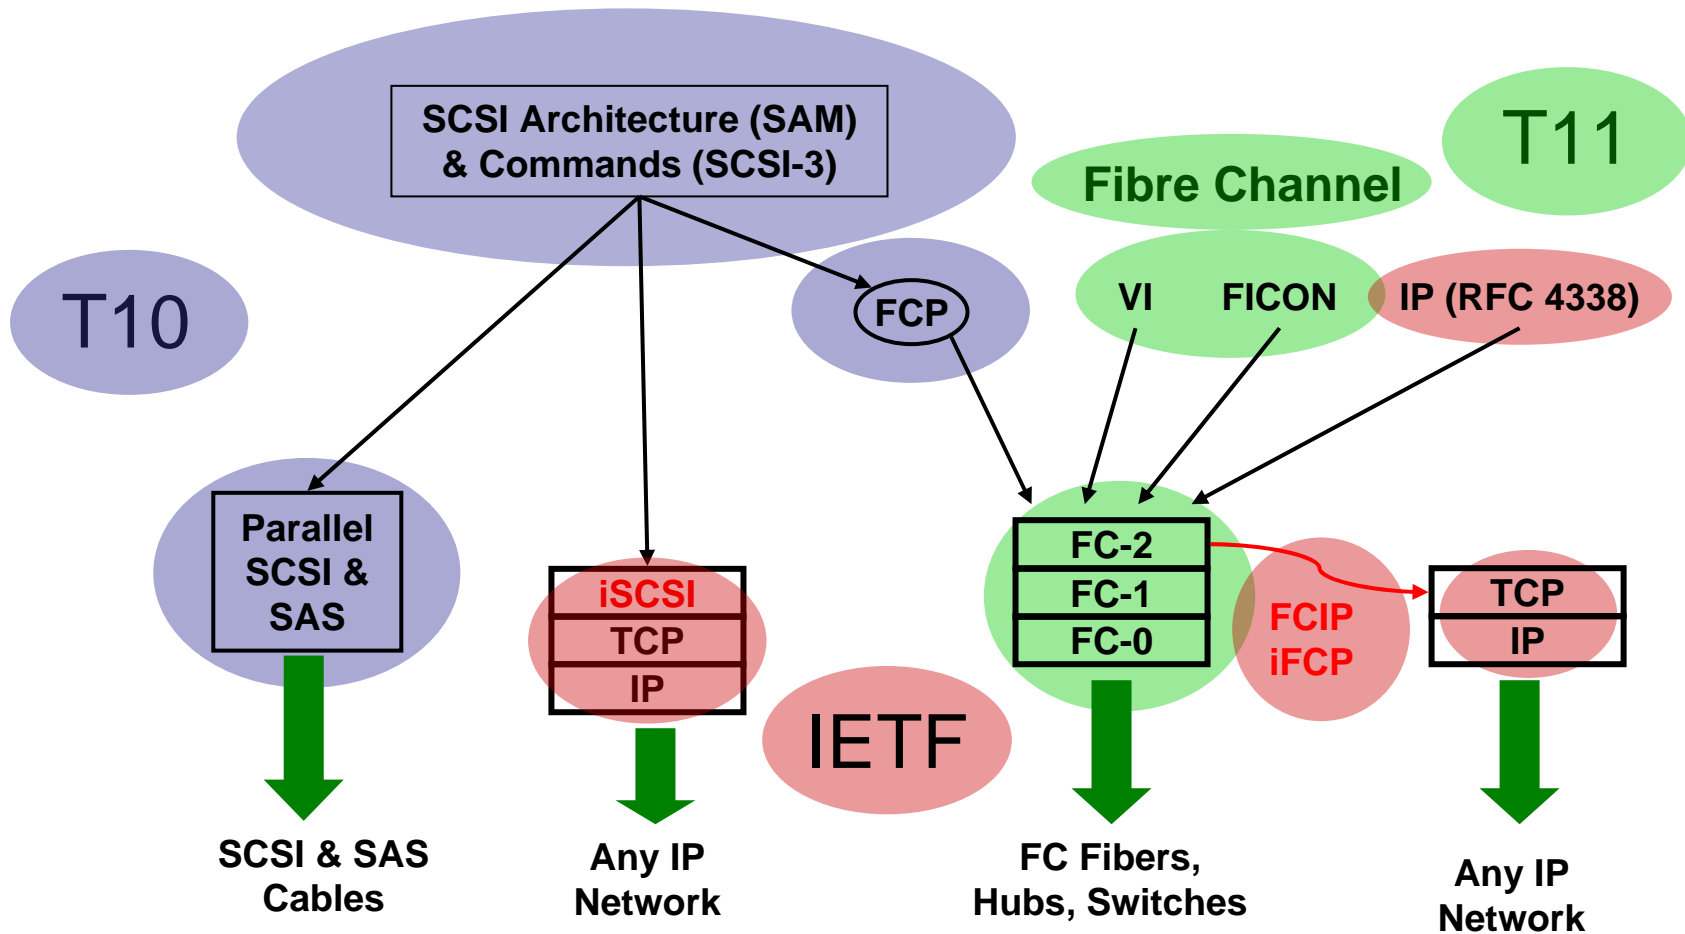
SCSI Architecture (SAM) & Commands (SCSI-3)

T11

Fibre Channel

T10

FCP

VI

FICON

IP (RFC 4338)

Parallel SCSI & SAS

iSCSI
TCP
IP

FC-2
FC-1
FC-0

FCIP
iFCP

TCP
IP

IETF

SCSI & SAS Cables

Any IP Network

FC Fibers, Hubs, Switches

Any IP Network